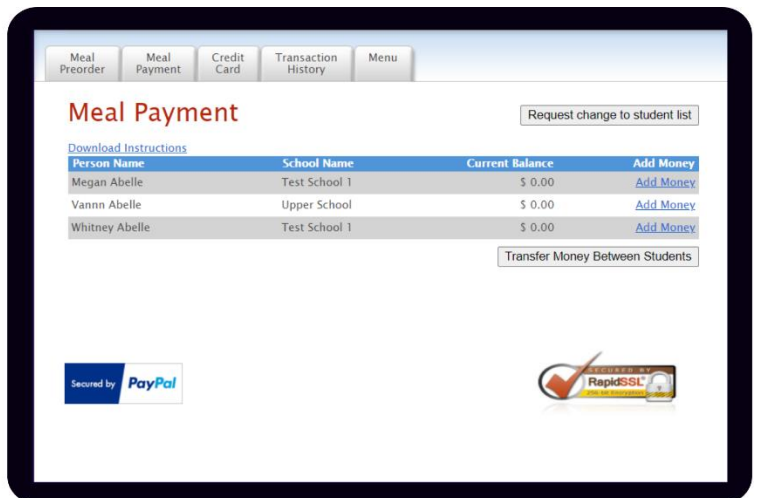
Meal Preorder | Meal Payment | Credit Card | Transaction History | Menu

Meal Payment

Request change to student list

Download Instructions

| Person Name | School Name | Current Balance | Add Money |
|---|---|---|---|
| Megan Abelle | Test School 1 | $ 0.00 | Add Money |
| Vann Abelle | Upper School | $ 0.00 | Add Money |
| Whitney Abelle | Test School 1 | $ 0.00 | Add Money |

Transfer Money Between Students

Secured by PayPal

SECURED BY RapidSSL 256 bit Encryption